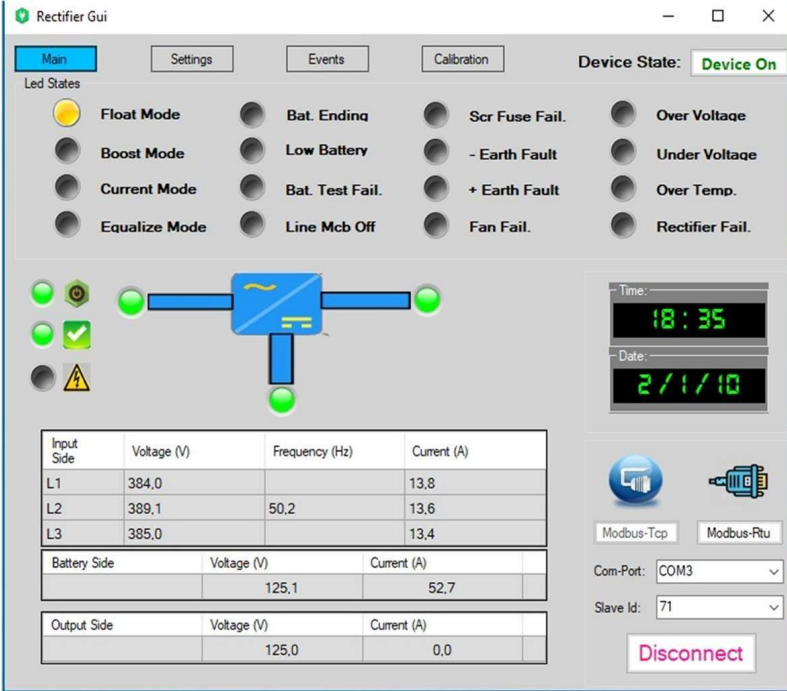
Rectifier Gui

Main
Settings
Events
Calibration
Device State: Device On

Led States

Float Mode
Boost Mode
Current Mode
Equalize Mode
Bat. Ending
Low Battery
Bat. Test Fail.
Line Mcb Off
Scr Fuse Fail.
- Earth Fault
+ Earth Fault
Fan Fail.
Over Voltage
Under Voltage
Over Temp.
Rectifier Fail.

Time:
18:35
Date:
2/1/10

| Input Side | Voltage (V) | Frequency (Hz) | Current (A) |
|---|---|---|---|
| L1 | 384,0 | | 13,8 |
| L2 | 389,1 | 50,2 | 13,6 |
| L3 | 385,0 | | 13,4 |

| Battery Side | Voltage (V) | Current (A) |
|---|---|---|
| | 125,1 | 52,7 |

| Output Side | Voltage (V) | Current (A) |
|---|---|---|
| | 125,0 | 0,0 |

Modbus-Tcp
Modbus-Rtu
Com-Port: COM3
Slave Id: 71
Disconnect